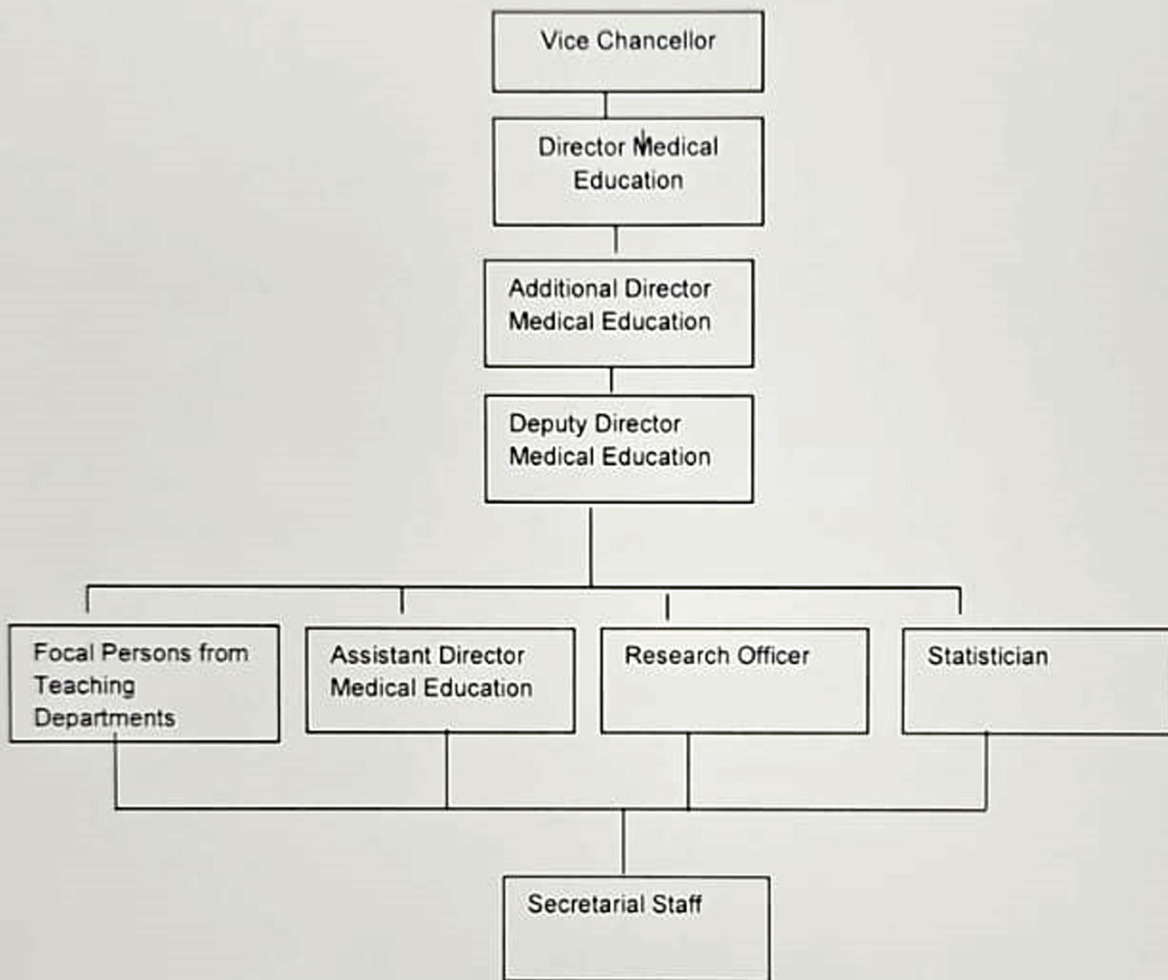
Vice Chancellor

Director Medical Education

Additional Director Medical Education

Deputy Director Medical Education

Focal Persons from Teaching Departments

Assistant Director Medical Education

Research Officer

Statistician

Secretarial Staff